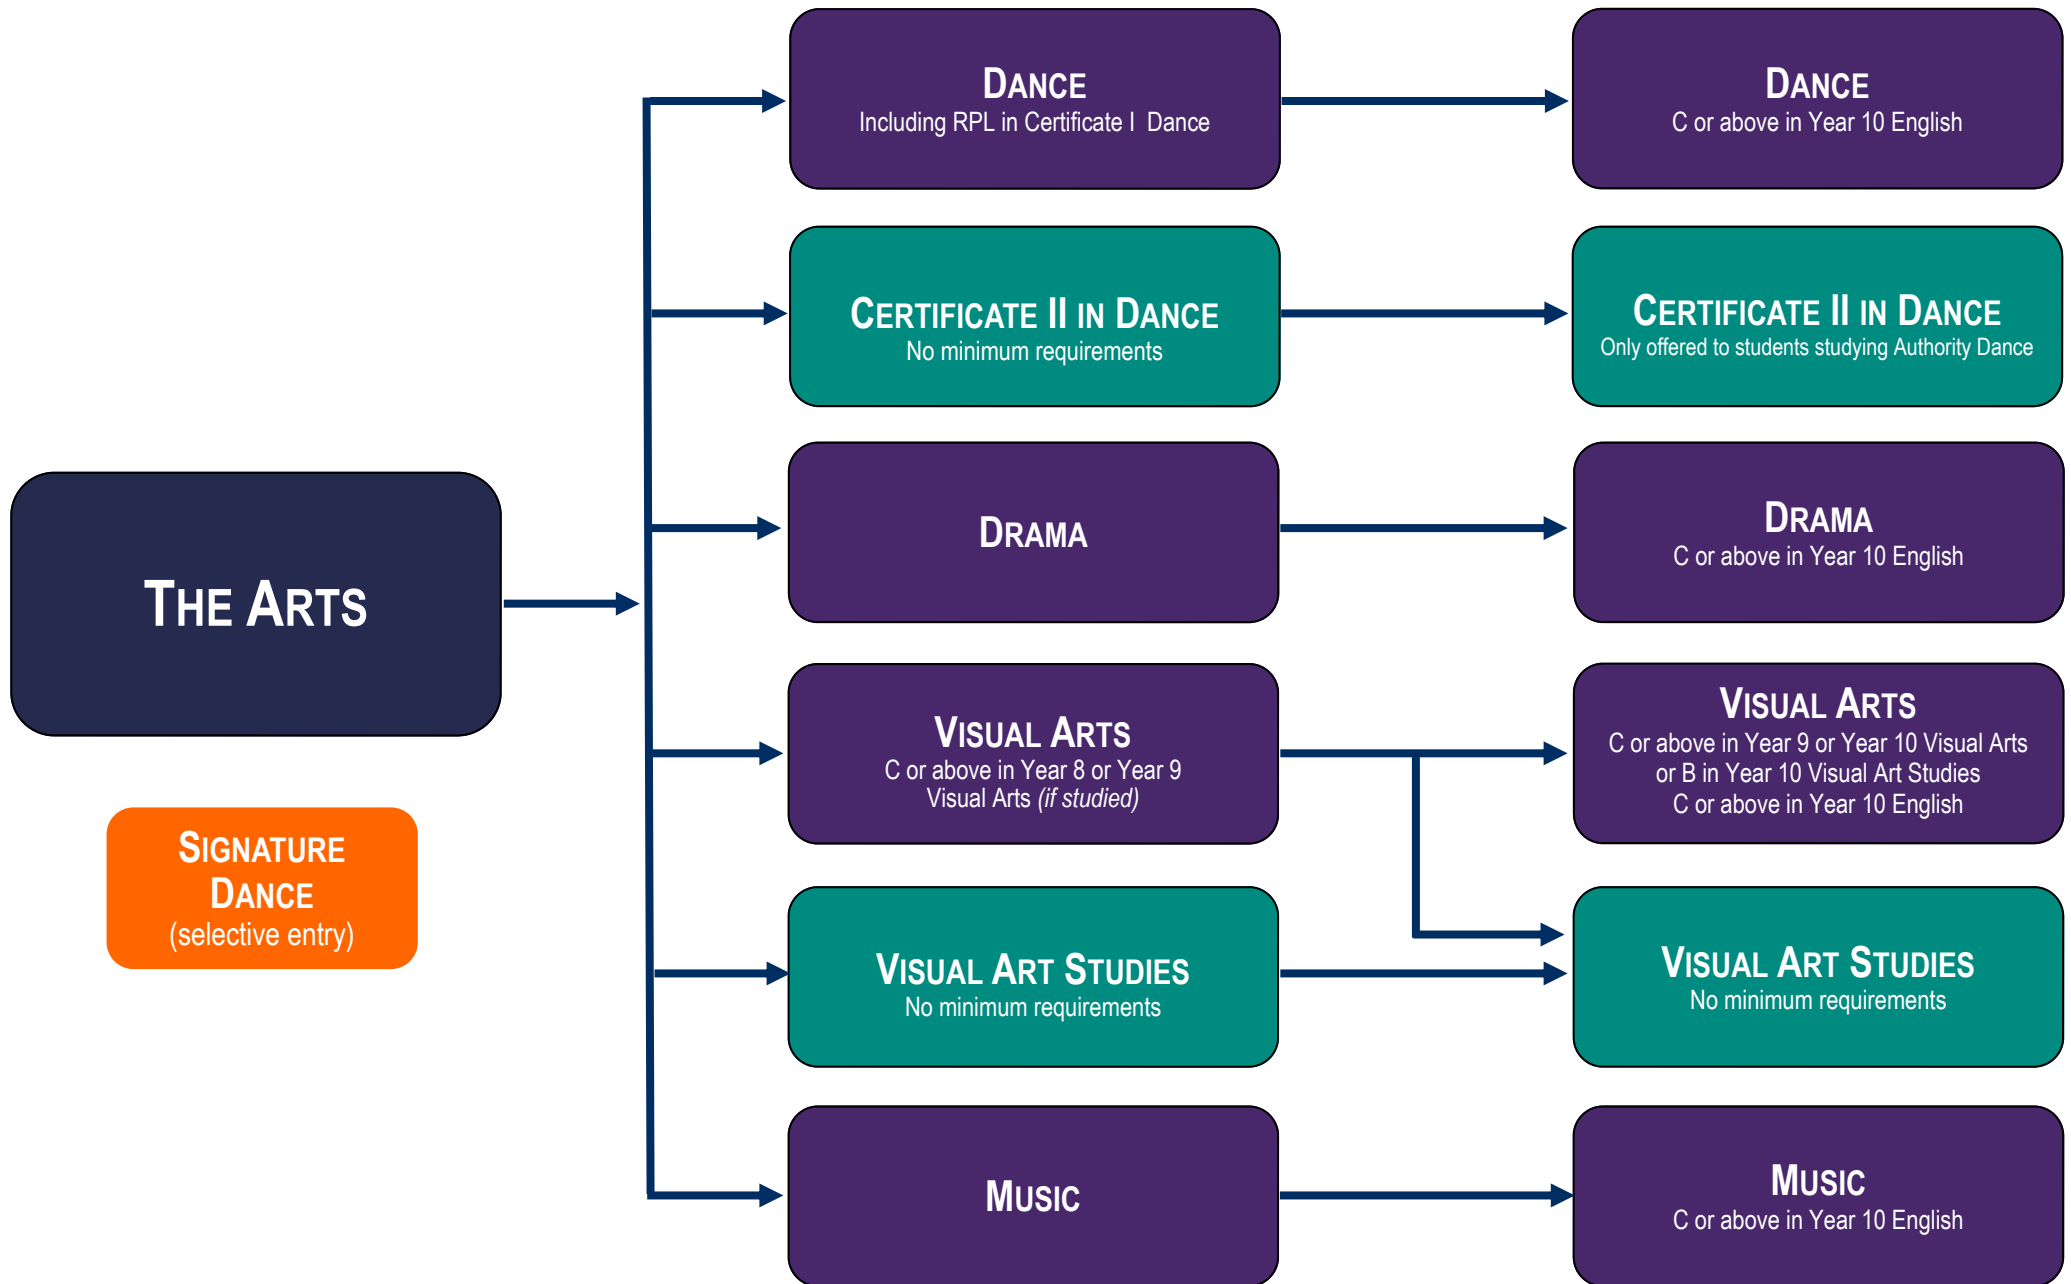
THE ARTS

SIGNATURE DANCE
(selective entry)

DANCE
Including RPL in Certificate I Dance

DANCE
C or above in Year 10 English

CERTIFICATE II IN DANCE
No minimum requirements

CERTIFICATE II IN DANCE
Only offered to students studying Authority Dance

DRAMA

DRAMA
C or above in Year 10 English

VISUAL ARTS
C or above in Year 8 or Year 9 Visual Arts *(if studied)*

VISUAL ARTS
C or above in Year 9 or Year 10 Visual Arts
or B in Year 10 Visual Art Studies
C or above in Year 10 English

VISUAL ART STUDIES
No minimum requirements

VISUAL ART STUDIES
No minimum requirements

MUSIC

MUSIC
C or above in Year 10 English